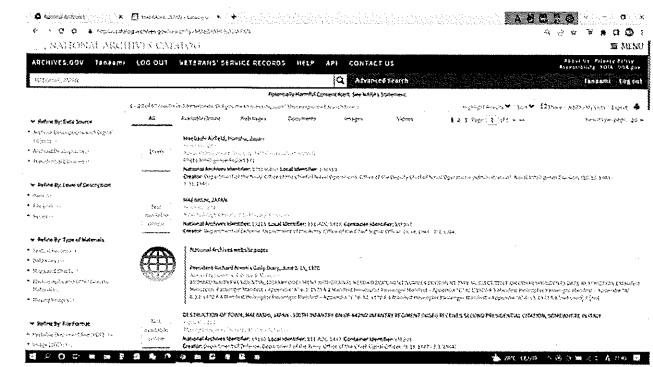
National Archives

NATIONAL ARCHIVES CATALOG

MENU

ARCHIVES.GOV Tanaami LOG OUT VETERANS' SERVICE RECORDS HELP API CONTACT US

Advanced Search

Tanaami Log out

Potentially Harmful Content Alert. See NARA's Statement.

Refine By: Data Source

Refine By: Level of Description

Refine By: Type of Materials

Refine By: File Format

All Available Online Web Pages Documents Images Videos

Maebashi Airfield, Honshu, Japan

National Archives Identifier: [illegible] Local Identifier: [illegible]

Creator: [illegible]

MAEBASHI, JAPAN

National Archives Identifier: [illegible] Local Identifier: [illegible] Container Identifier: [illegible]

Creator: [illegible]

National Archives website pages

President Richard Nixon's Daily Diary, June 1-15, 1970

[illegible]

DESTRUCTION OF TOWN, MAEBASHI, JAPAN - 500TH INFANTRY OR 442ND INFANTRY REGIMENT (NISEI) RECEIVES SECOND PRESIDENTIAL CITATION, SOMEWHERE IN ITALY

National Archives Identifier: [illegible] Local Identifier: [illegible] Container Identifier: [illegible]

Creator: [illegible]